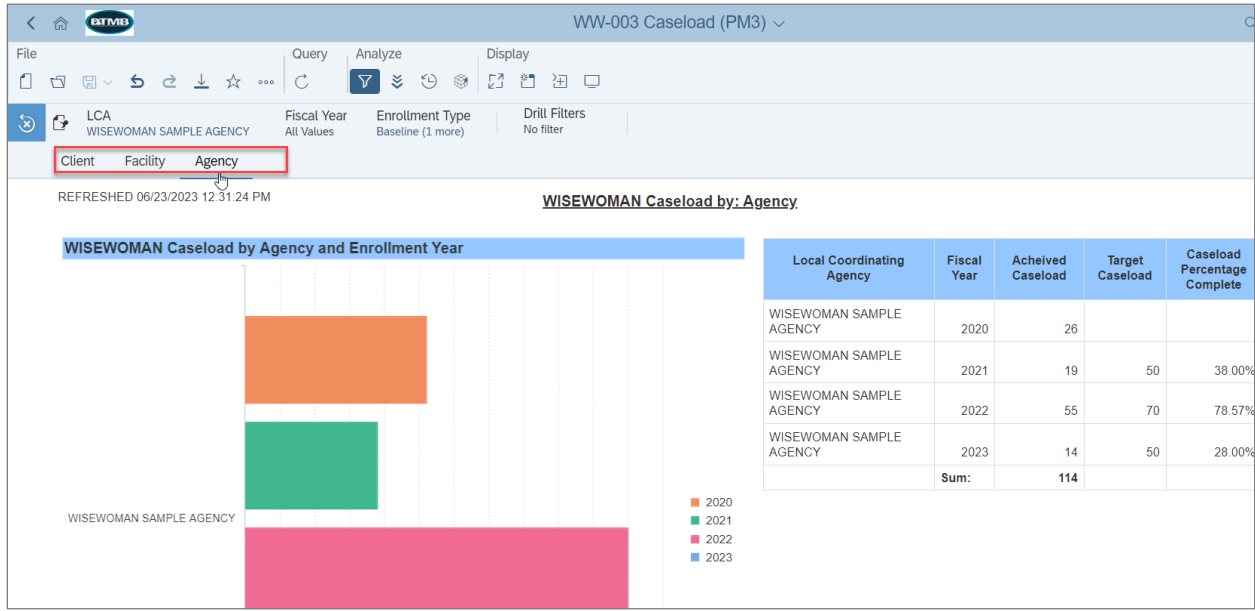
BTMB

WW-003 Caseload (PM3)

File

Query

Analyze

Display

LCA
WISEWOMAN SAMPLE AGENCY

Fiscal Year
All Values

Enrollment Type
Baseline (1 more)

Drill Filters
No filter

Client Facility Agency

REFRESHED 06/23/2023 12:31:24 PM

WISEWOMAN Caseload by: Agency

WISEWOMAN Caseload by Agency and Enrollment Year

WISEWOMAN SAMPLE AGENCY

2020
2021
2022
2023

| Local Coordinating Agency | Fiscal Year | Acheived Caseload | Target Caseload | Caseload Percentage Complete |
|---|---|---|---|---|
| WISEWOMAN SAMPLE AGENCY | 2020 | 26 | | |
| WISEWOMAN SAMPLE AGENCY | 2021 | 19 | 50 | 38.00% |
| WISEWOMAN SAMPLE AGENCY | 2022 | 55 | 70 | 78.57% |
| WISEWOMAN SAMPLE AGENCY | 2023 | 14 | 50 | 28.00% |
| | Sum: | 114 | | |